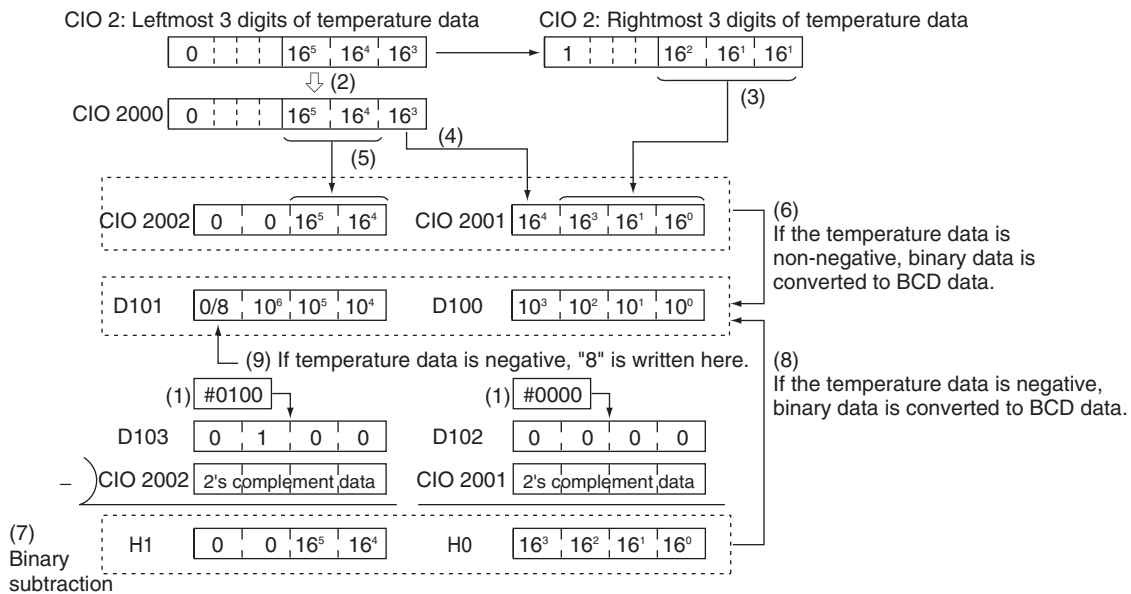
CIO 2: Leftmost 3 digits of temperature data

| 0 | | | $16^5$ | $16^4$ | $16^3$ |
|---|---|---|---|---|---|

CIO 2: Rightmost 3 digits of temperature data

| 1 | | | $16^2$ | $16^1$ | $16^1$ |
|---|---|---|---|---|---|

(2)

CIO 2000

| 0 | | | $16^5$ | $16^4$ | $16^3$ |
|---|---|---|---|---|---|

(3)

(4)

(5)

CIO 2002

| 0 | 0 | $16^5$ | $16^4$ |
|---|---|---|---|

CIO 2001

| $16^4$ | $16^3$ | $16^1$ | $16^0$ |
|---|---|---|---|

(6)
If the temperature data is non-negative, binary data is converted to BCD data.

D101

| 0/8 | $10^6$ | $10^5$ | $10^4$ |
|---|---|---|---|

D100

| $10^3$ | $10^2$ | $10^1$ | $10^0$ |
|---|---|---|---|

(9) If temperature data is negative, "8" is written here.

(8)
If the temperature data is negative, binary data is converted to BCD data.

(1) #0100

(1) #0000

D103

| 0 | 1 | 0 | 0 |
|---|---|---|---|

D102

| 0 | 0 | 0 | 0 |
|---|---|---|---|

– CIO 2002 2's complement data

CIO 2001 2's complement data

(7)
Binary subtraction

H1

| 0 | 0 | $16^5$ | $16^4$ |
|---|---|---|---|

H0

| $16^3$ | $16^2$ | $16^1$ | $16^0$ |
|---|---|---|---|